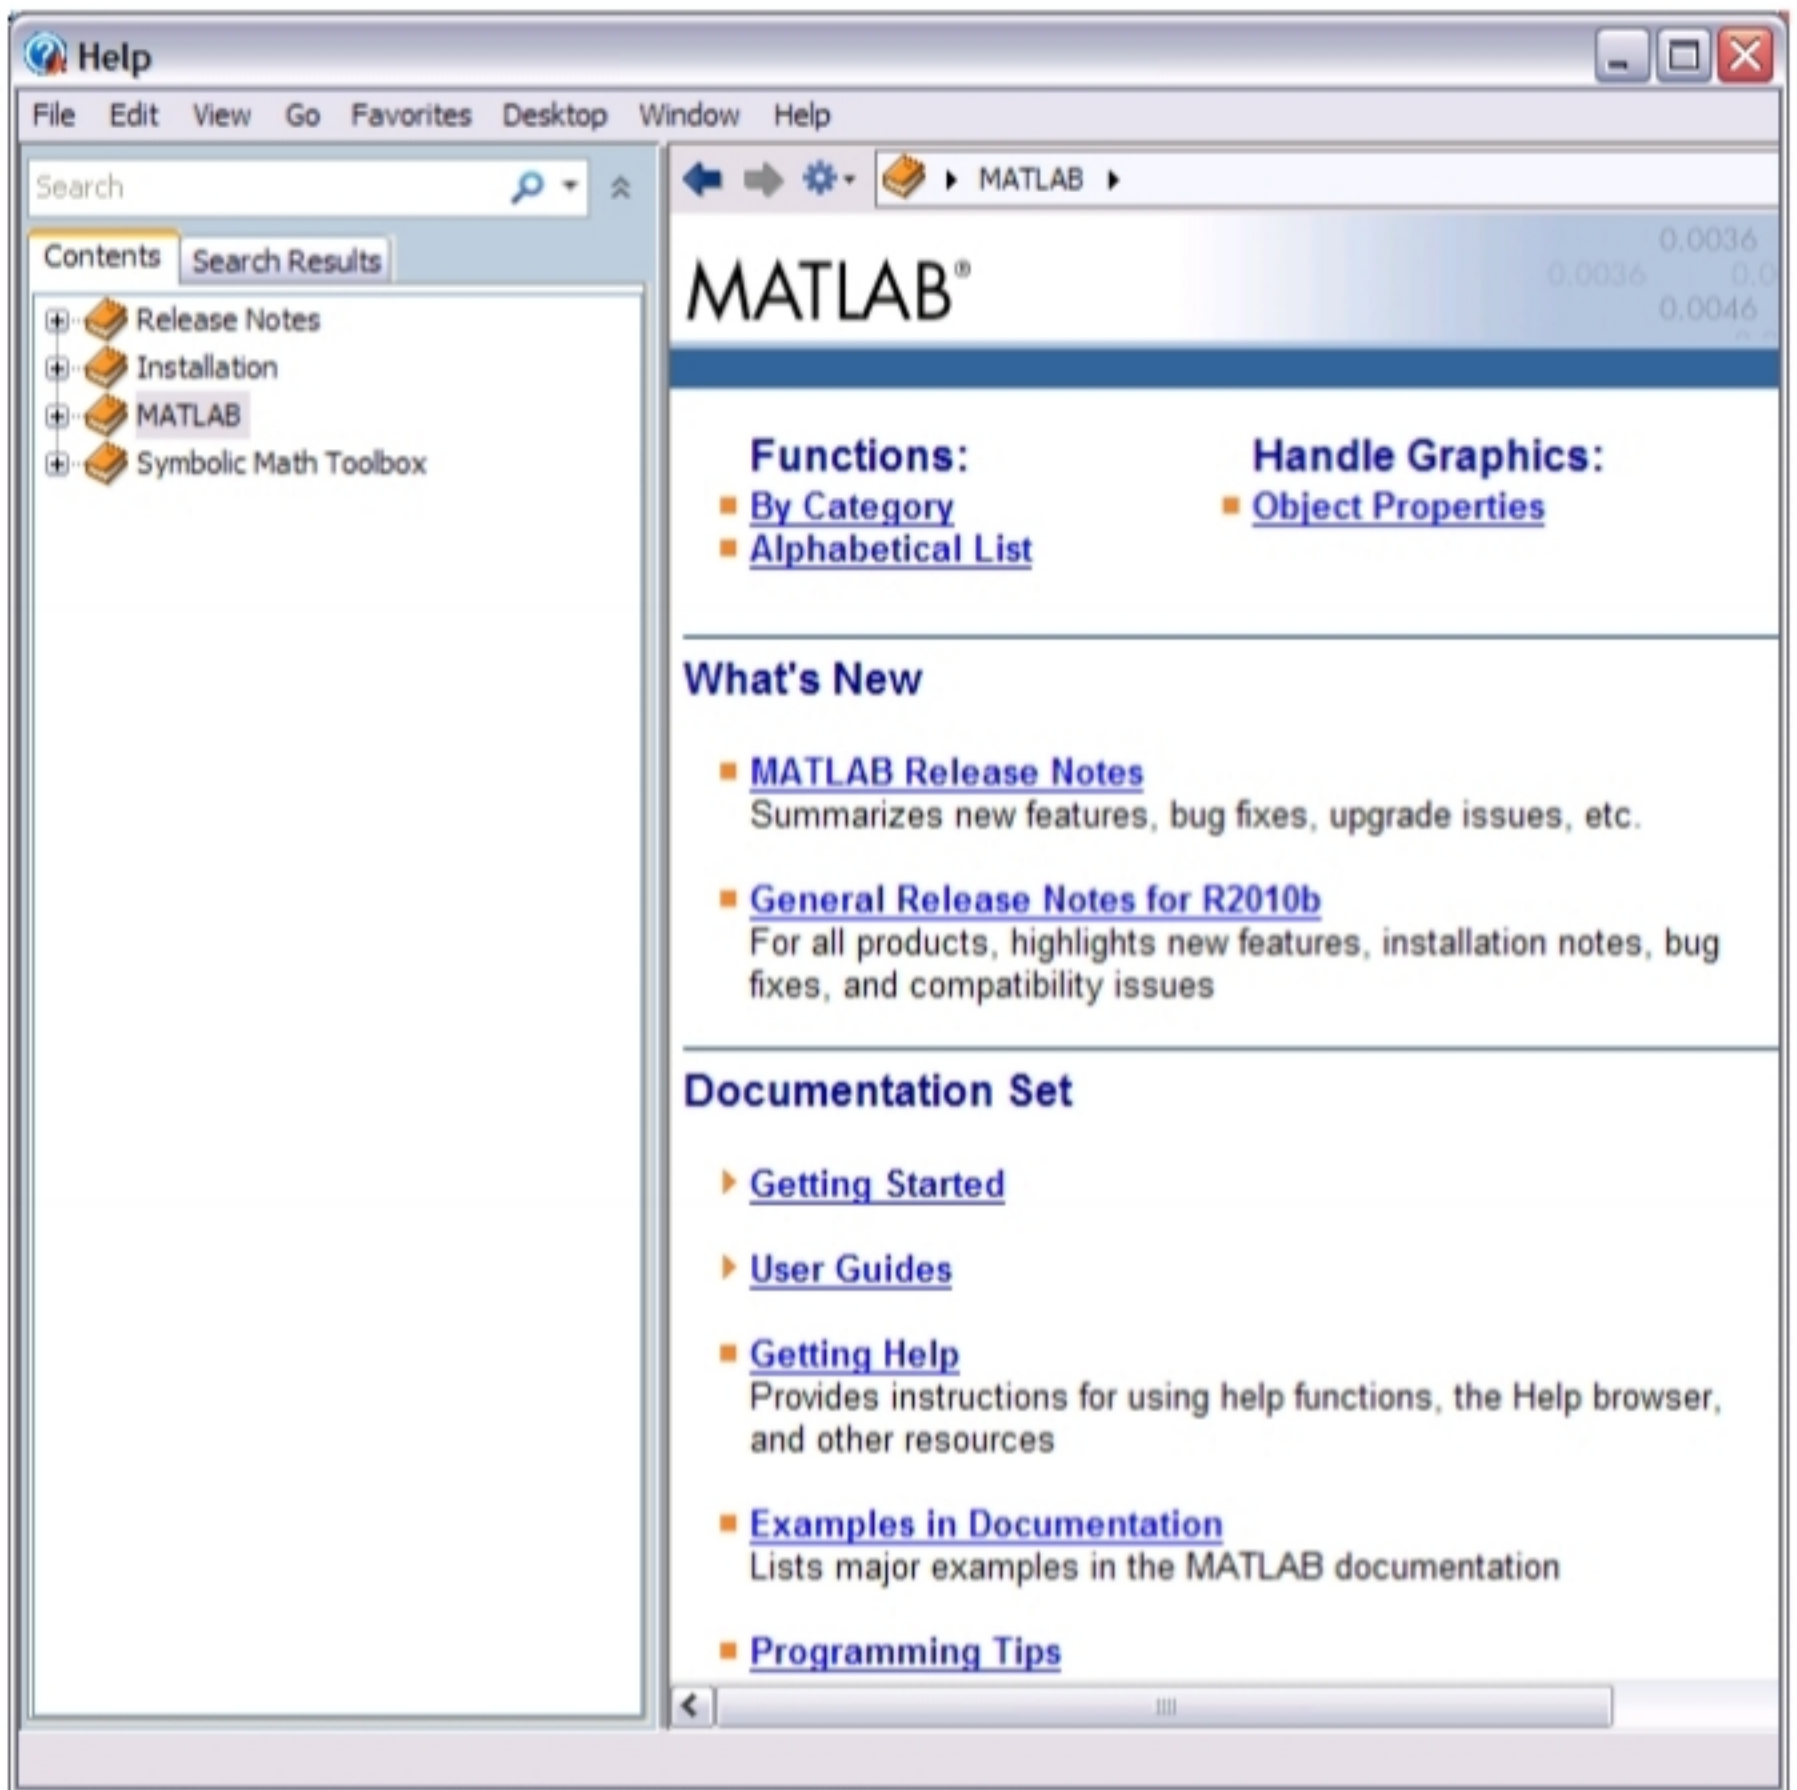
Help

File Edit View Go Favorites Desktop Window Help

Search

Contents Search Results

Release Notes
Installation
MATLAB
Symbolic Math Toolbox

MATLAB

0.0036
0.0036 0.0
0.0046

MATLAB®

Functions:
By Category
Alphabetical List

Handle Graphics:
Object Properties

What's New

MATLAB Release Notes
Summarizes new features, bug fixes, upgrade issues, etc.

General Release Notes for R2010b
For all products, highlights new features, installation notes, bug fixes, and compatibility issues

Documentation Set

Getting Started

User Guides

Getting Help
Provides instructions for using help functions, the Help browser, and other resources

Examples in Documentation
Lists major examples in the MATLAB documentation

Programming Tips